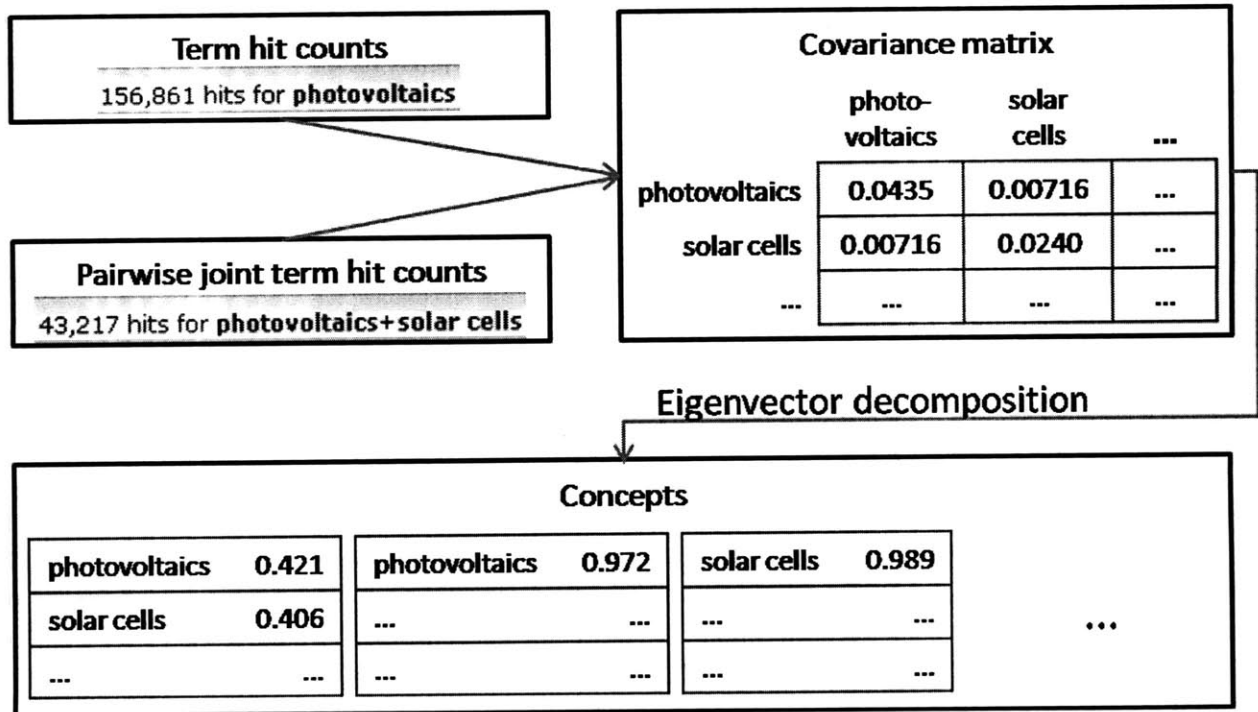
Term hit counts
156,861 hits for photovoltaics

Pairwise joint term hit counts
43,217 hits for photovoltaics+solar cells

Covariance matrix

| | photo-voltaics | solar cells | ... |
|---|---|---|---|
| photovoltaics | 0.0435 | 0.00716 | ... |
| solar cells | 0.00716 | 0.0240 | ... |
| ... | ... | ... | ... |

Eigenvector decomposition

Concepts

| photovoltaics | 0.421 |
|---|---|
| solar cells | 0.406 |
| ... | ... |

| photovoltaics | 0.972 |
|---|---|
| ... | ... |
| ... | ... |

| solar cells | 0.989 |
|---|---|
| ... | ... |
| ... | ... |

...